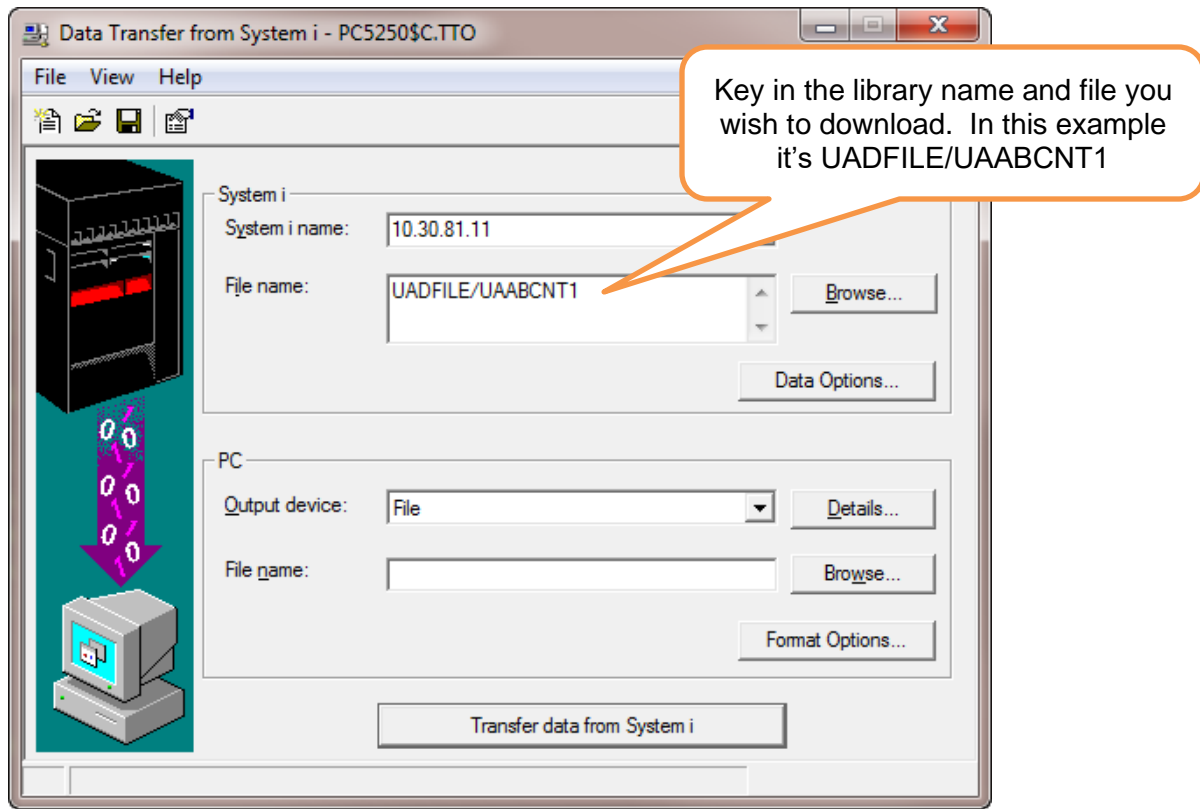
Data Transfer from System i - PC5250$C.TTO

File View Help

Key in the library name and file you wish to download. In this example it's UADFILE/UAABCNT1

System i

System i name: 10.30.81.11

File name: UADFILE/UAABCNT1

Browse...

Data Options...

PC

Output device: File

Details...

File name:

Browse...

Format Options...

Transfer data from System i